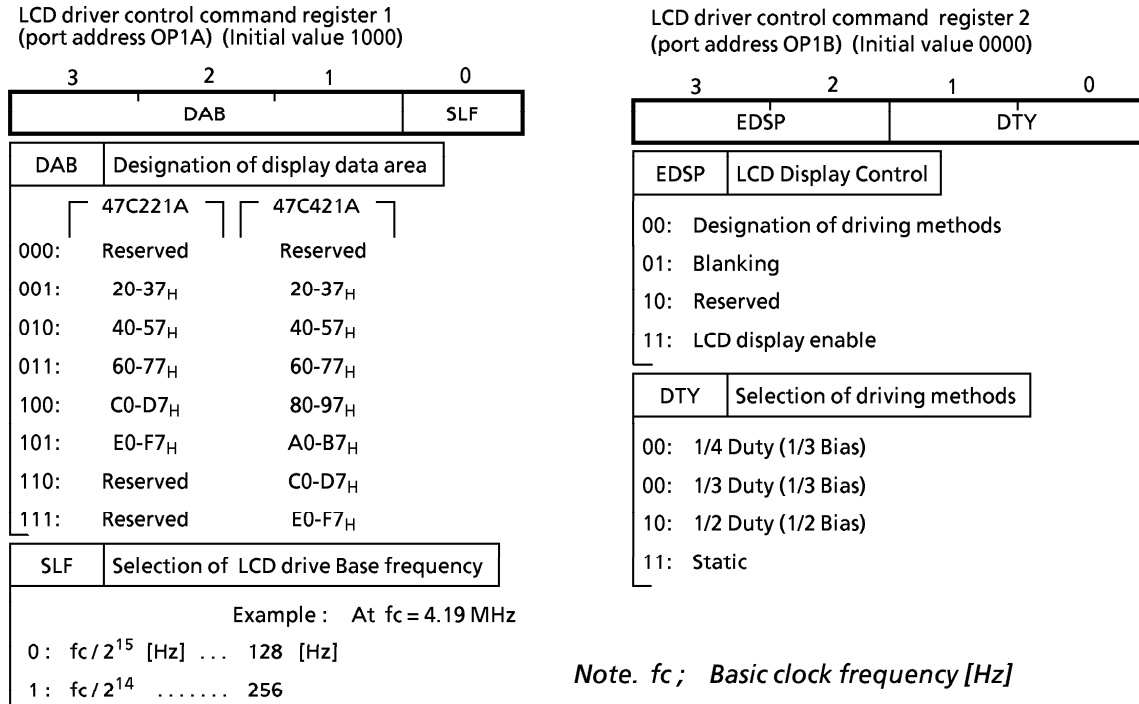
LCD driver control command register 1
(port address OP1A) (Initial value 1000)

| 3 | 2 | 1 | 0 |
|---|---|---|---|
| DAB | | | SLF |

DAB | Designation of display data area

| | 47C221A | 47C421A |
|---|---|---|
| 000: | Reserved | Reserved |
| 001: | $20\text{-}37_H$ | $20\text{-}37_H$ |
| 010: | $40\text{-}57_H$ | $40\text{-}57_H$ |
| 011: | $60\text{-}77_H$ | $60\text{-}77_H$ |
| 100: | $C0\text{-}D7_H$ | $80\text{-}97_H$ |
| 101: | $E0\text{-}F7_H$ | $A0\text{-}B7_H$ |
| 110: | Reserved | $C0\text{-}D7_H$ |
| 111: | Reserved | $E0\text{-}F7_H$ |

SLF | Selection of LCD drive Base frequency

Example : At fc = 4.19 MHz
0 : $fc/2^{15}$ [Hz] . . . 128 [Hz]
1 : $fc/2^{14}$ . . . . . . . 256

LCD driver control command register 2
(port address OP1B) (Initial value 0000)

| 3 | 2 | 1 | 0 |
|---|---|---|---|
| EDSP | | DTY | |

EDSP | LCD Display Control

00: Designation of driving methods
01: Blanking
10: Reserved
11: LCD display enable

DTY | Selection of driving methods

00: 1/4 Duty (1/3 Bias)
00: 1/3 Duty (1/3 Bias)
10: 1/2 Duty (1/2 Bias)
11: Static

Note. fc ; Basic clock frequency [Hz]